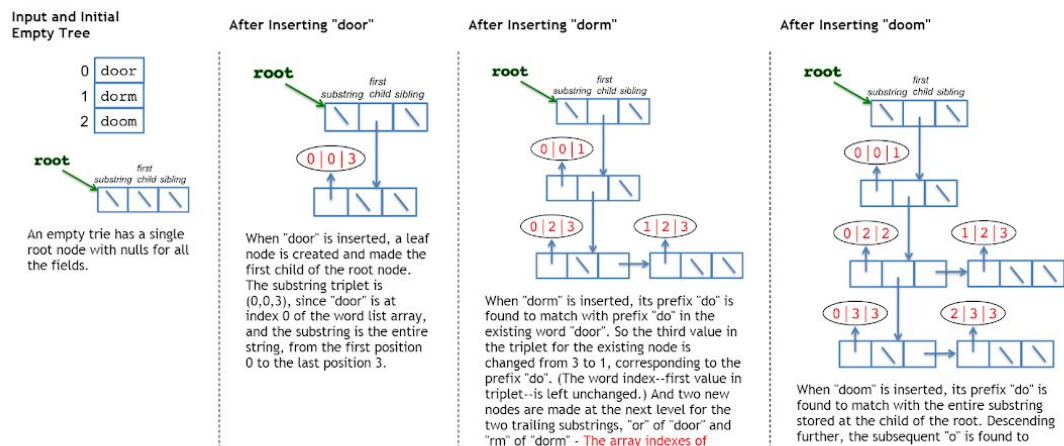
Input and Initial Empty Tree

| 0 | door |
|---|---|
| 1 | dorm |
| 2 | doom |

root

substring first child sibling

An empty trie has a single root node with nulls for all the fields.

After Inserting "door"

root

substring first child sibling

0 | 0 | 3

When "door" is inserted, a leaf node is created and made the first child of the root node. The substring triplet is (0,0,3), since "door" is at index 0 of the word list array, and the substring is the entire string, from the first position 0 to the last position 3.

After Inserting "dorm"

root

substring first child sibling

0 | 0 | 1

0 | 2 | 3

1 | 2 | 3

When "dorm" is inserted, its prefix "do" is found to match with prefix "do" in the existing word "door". So the third value in the triplet for the existing node is changed from 3 to 1, corresponding to the prefix "do". (The word index--first value in triplet--is left unchanged.) And two new nodes are made at the next level for the two trailing substrings, "or" of "door" and "rm" of "dorm" - The array indexes of

After Inserting "doom"

root

substring first child sibling

0 | 0 | 1

0 | 2 | 2

1 | 2 | 3

0 | 3 | 3

2 | 3 | 3

When "doom" is inserted, its prefix "do" is found to match with the entire substring stored at the child of the root. Descending further, the subsequent "o" is found to